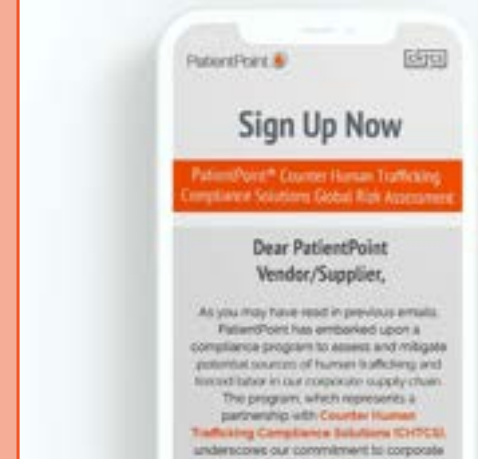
PatientPoint

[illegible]

Sign Up Now

PatientPoint® Counter Human Trafficking Compliance Solutions Global Risk Assessment

Dear PatientPoint Vendor/Supplier,

As you may have read in previous emails, PatientPoint has embarked upon a compliance program to assess and mitigate potential sources of human trafficking and forced labor in our corporate supply chain. The program, which represents a partnership with Counter Human Trafficking Compliance Solutions (CHTCS), underscores our commitment to corporate